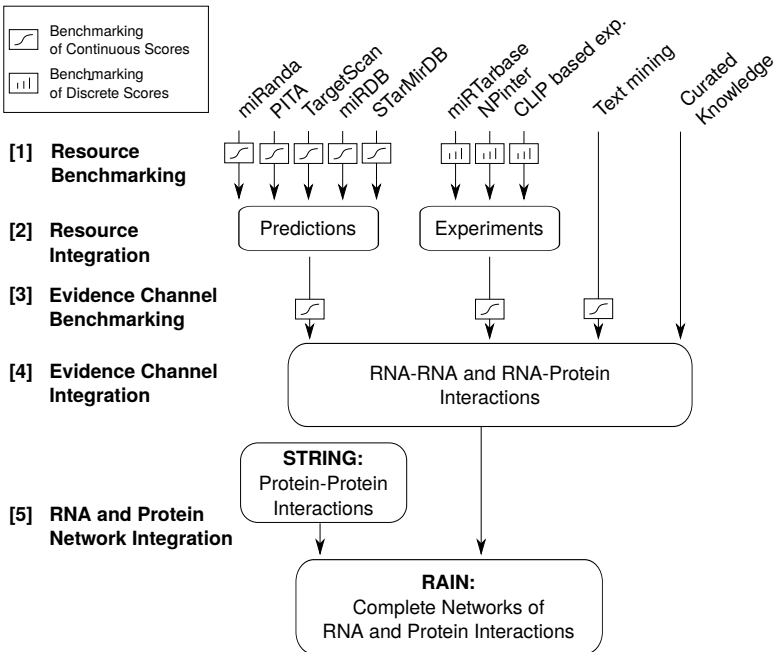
Benchmarking of Continuous Scores

Benchmarking of Discrete Scores

miRanda
PITA
TargetScan
miRDB
STarMirDB
miRTarbase
NPinter
CLIP based exp.
Text mining
Curated Knowledge

[1] Resource Benchmarking

[2] Resource Integration

Predictions

Experiments

[3] Evidence Channel Benchmarking

[4] Evidence Channel Integration

RNA-RNA and RNA-Protein Interactions

STRING: Protein-Protein Interactions

[5] RNA and Protein Network Integration

RAIN: Complete Networks of RNA and Protein Interactions